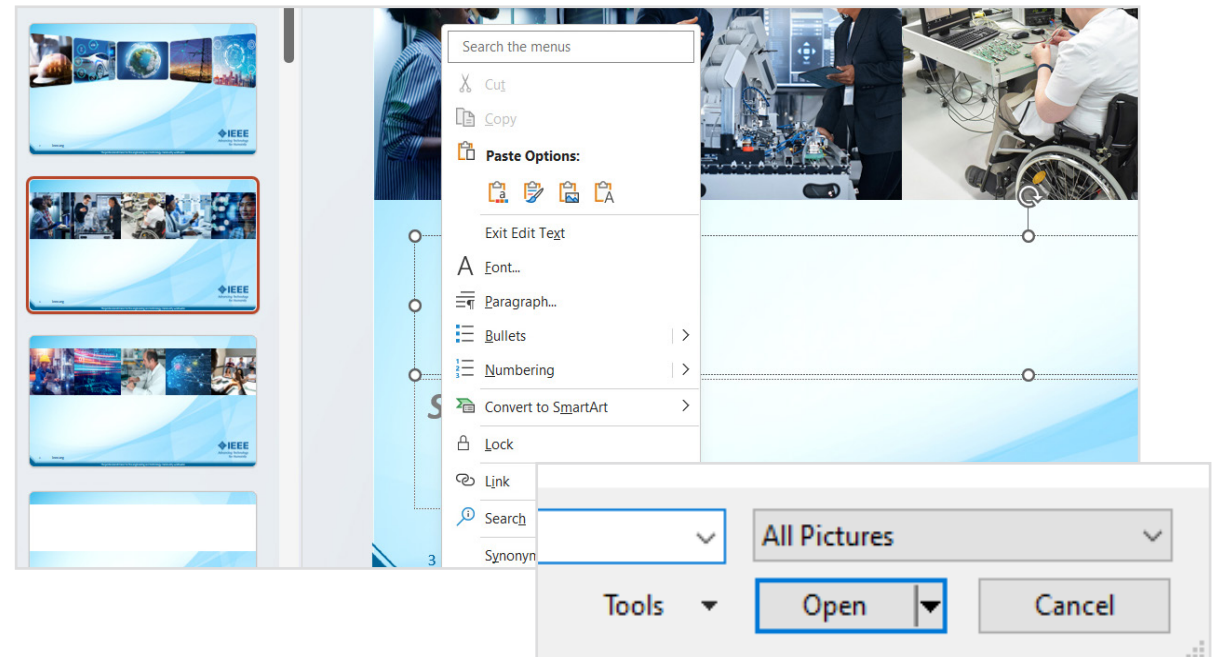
IEEE

IEEE

IEEE

Search the menus

Cut

Copy

Paste Options:

Exit Edit Text

Font...

Paragraph...

Bullets

Numbering

Convert to SmartArt

Lock

Link

Search

Synonym

3

All Pictures

Tools

Open

Cancel